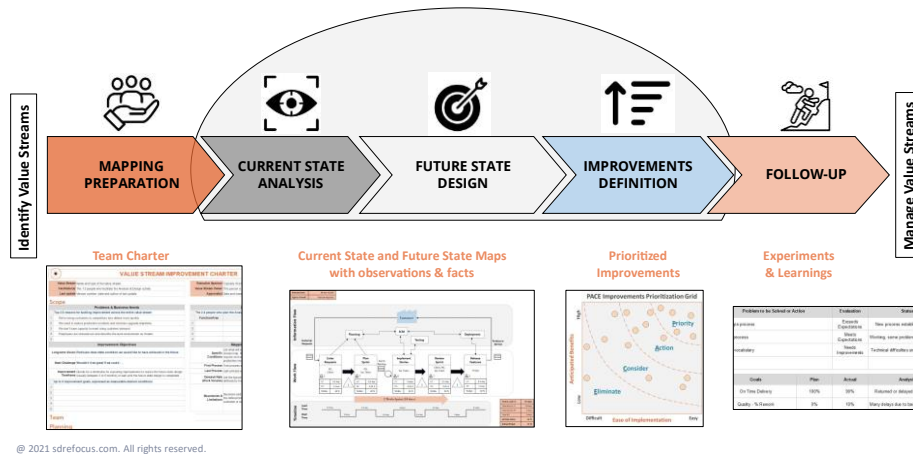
Identify Value Streams

MAPPING PREPARATION

CURRENT STATE ANALYSIS

FUTURE STATE DESIGN

IMPROVEMENTS DEFINITION

FOLLOW-UP

Manage Value Streams

Team Charter

VALUE STREAM IMPROVEMENT CHARTER

Scope

Team

Planning

Current State and Future State Maps with observations & facts

Prioritized Improvements

PACE Improvements Prioritization Grid

Priority

Action

Consider

Eliminate

Anticipated Benefits

Ease of Implementation

High

Low

Difficult

Easy

Experiments & Learnings

| Problem to be Solved or Action | Evaluation | Status |
|---|---|---|
| ...a process | Exceeds Expectations | New process establ... |
| ...ocess | Meets Expectations | Working: some prob... |
| ...onsultancy | Needs Improvements | Technical difficulties o... |

| Goals | Plan | Actual | Analys... |
|---|---|---|---|
| On Time Delivery | 100% | 98% | Returned or delayed... |
| Quality - % Rework | 0% | 10% | Many delays due to b... |

@ 2021 sdrefocus.com. All rights reserved.